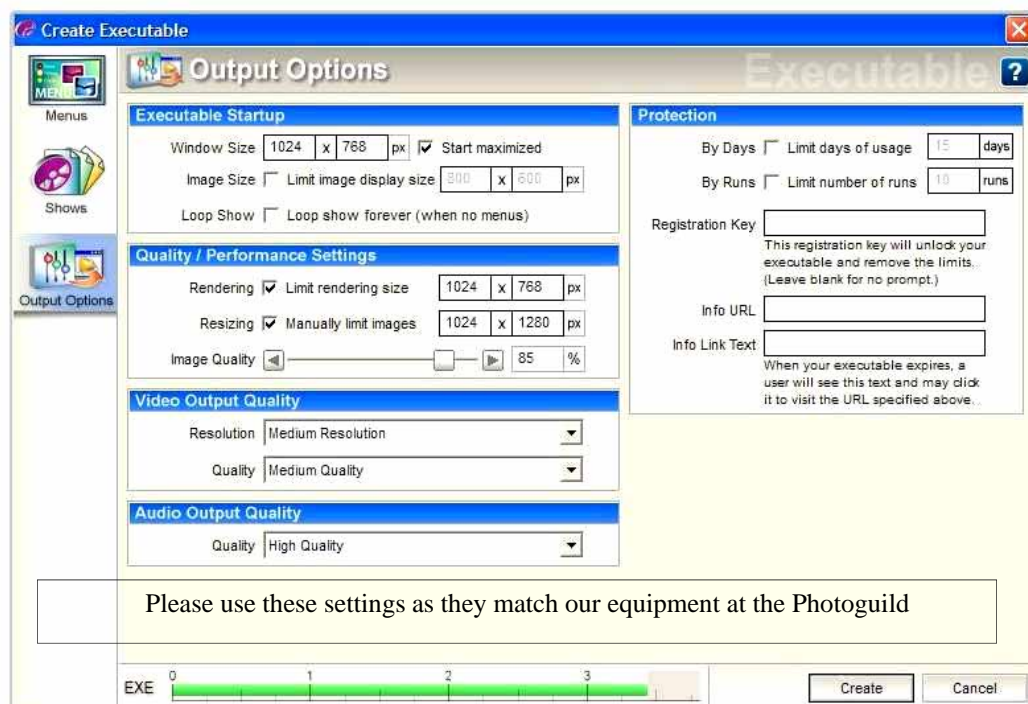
Create Executable

MENU
Menus

Shows

Output Options

Output Options
Executable
?

Executable Startup
Window Size 1024 x 768 px Start maximized
Image Size Limit image display size 800 x 600 px
Loop Show Loop show forever (when no menus)

Quality / Performance Settings
Rendering Limit rendering size 1024 x 768 px
Resizing Manually limit images 1024 x 1280 px
Image Quality 85 %

Video Output Quality
Resolution Medium Resolution
Quality Medium Quality

Audio Output Quality
Quality High Quality

Protection
By Days Limit days of usage 15 days
By Runs Limit number of runs 10 runs
Registration Key
This registration key will unlock your executable and remove the limits. (Leave blank for no prompt.)
Info URL
Info Link Text
When your executable expires, a user will see this text and may click it to visit the URL specified above.

Please use these settings as they match our equipment at the Photoguild

EXE 0 1 2 3
Create Cancel